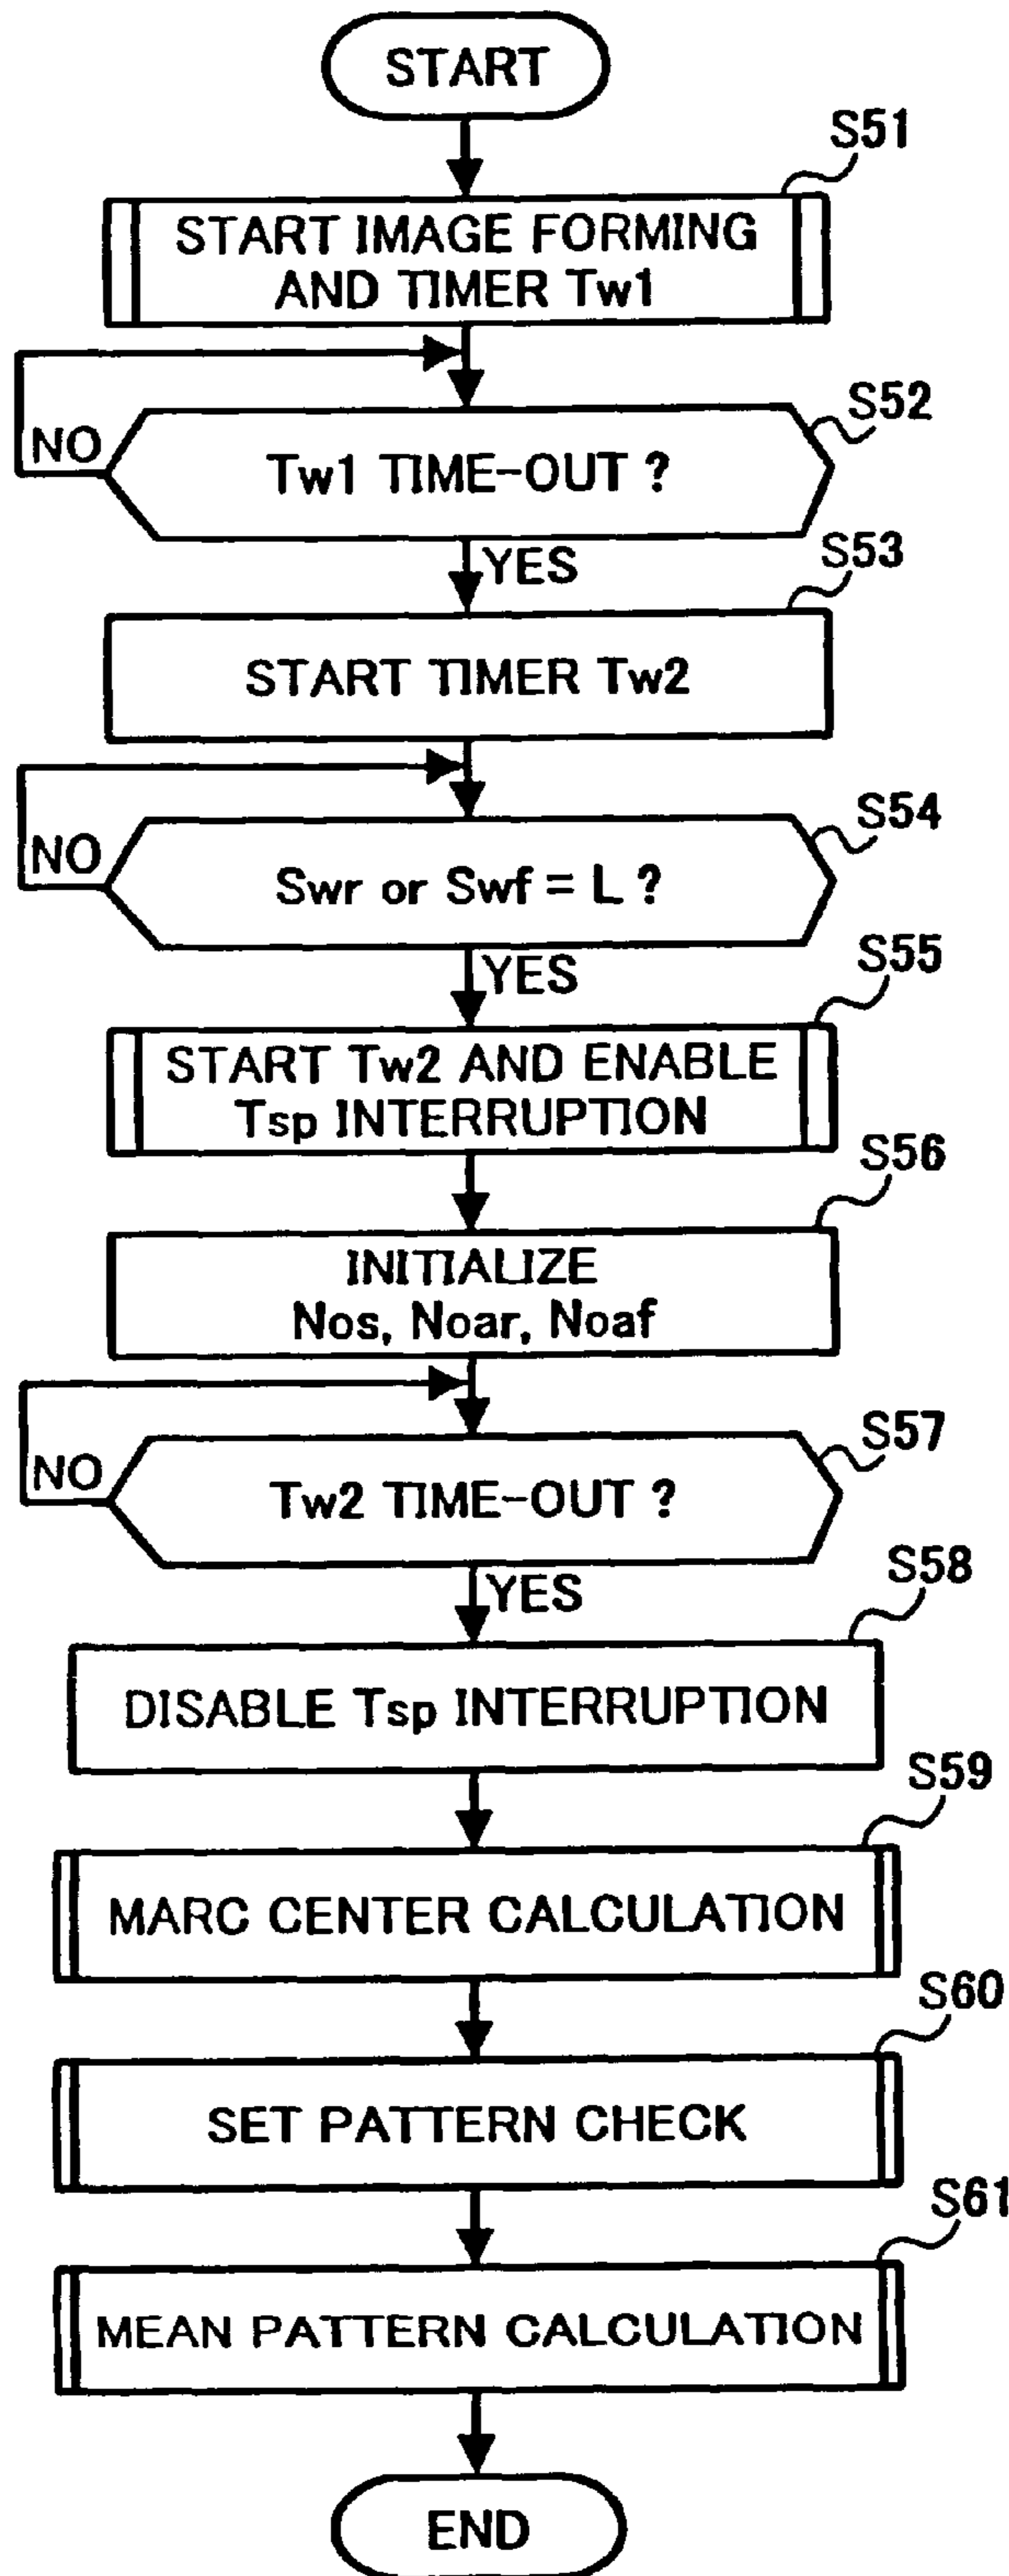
START

S51

START IMAGE FORMING AND TIMER Tw1

S52

NO

Tw1 TIME-OUT ?

YES

S53

START TIMER Tw2

S54

NO

Swr or Swf = L ?

YES

S55

START Tw2 AND ENABLE Tsp INTERRUPTION

S56

INITIALIZE Nos, Noar, Noaf

S57

NO

Tw2 TIME-OUT ?

YES

S58

DISABLE Tsp INTERRUPTION

S59

MARC CENTER CALCULATION

S60

SET PATTERN CHECK

S61

MEAN PATTERN CALCULATION

END